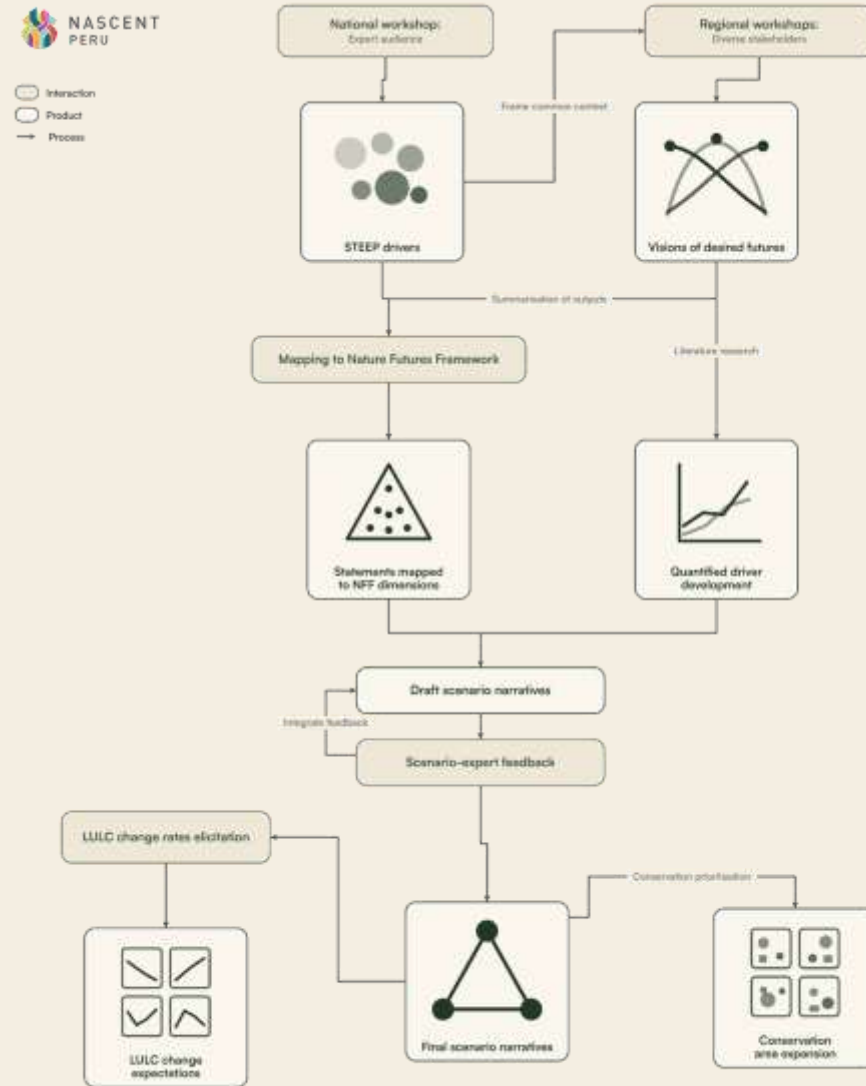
NASCENT
PERU

Interaction
Product
Process

National workshop:
Expert audience

Regional workshops:
Diverse stakeholders

Frame common context

STEEP drivers

Visions of desired futures

Summarisation of outputs

Mapping to Nature Futures Framework

Literature research

Statements mapped to NFF dimensions

Quantified driver development

Draft scenario narratives

Integrate feedback

Scenario-expert feedback

LULC change rates elicitation

Conservation prioritisation

LULC change expectations

Final scenario narratives

Conservation area expansion